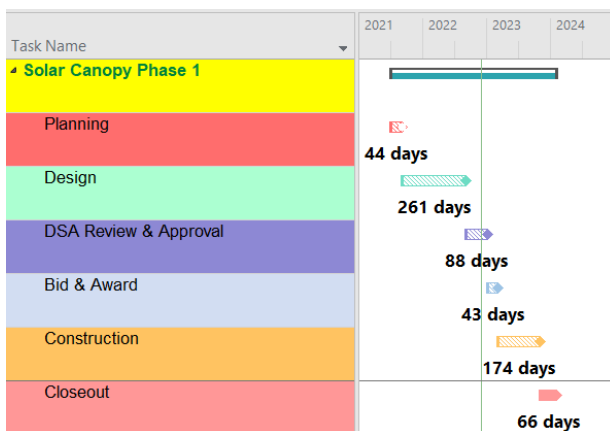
| Task Name | 2021 2022 2023 2024 |
|---|---|
| Solar Canopy Phase 1 | |
| Planning | 44 days |
| Design | 261 days |
| DSA Review & Approval | 88 days |
| Bid & Award | 43 days |
| Construction | 174 days |
| Closeout | 66 days |